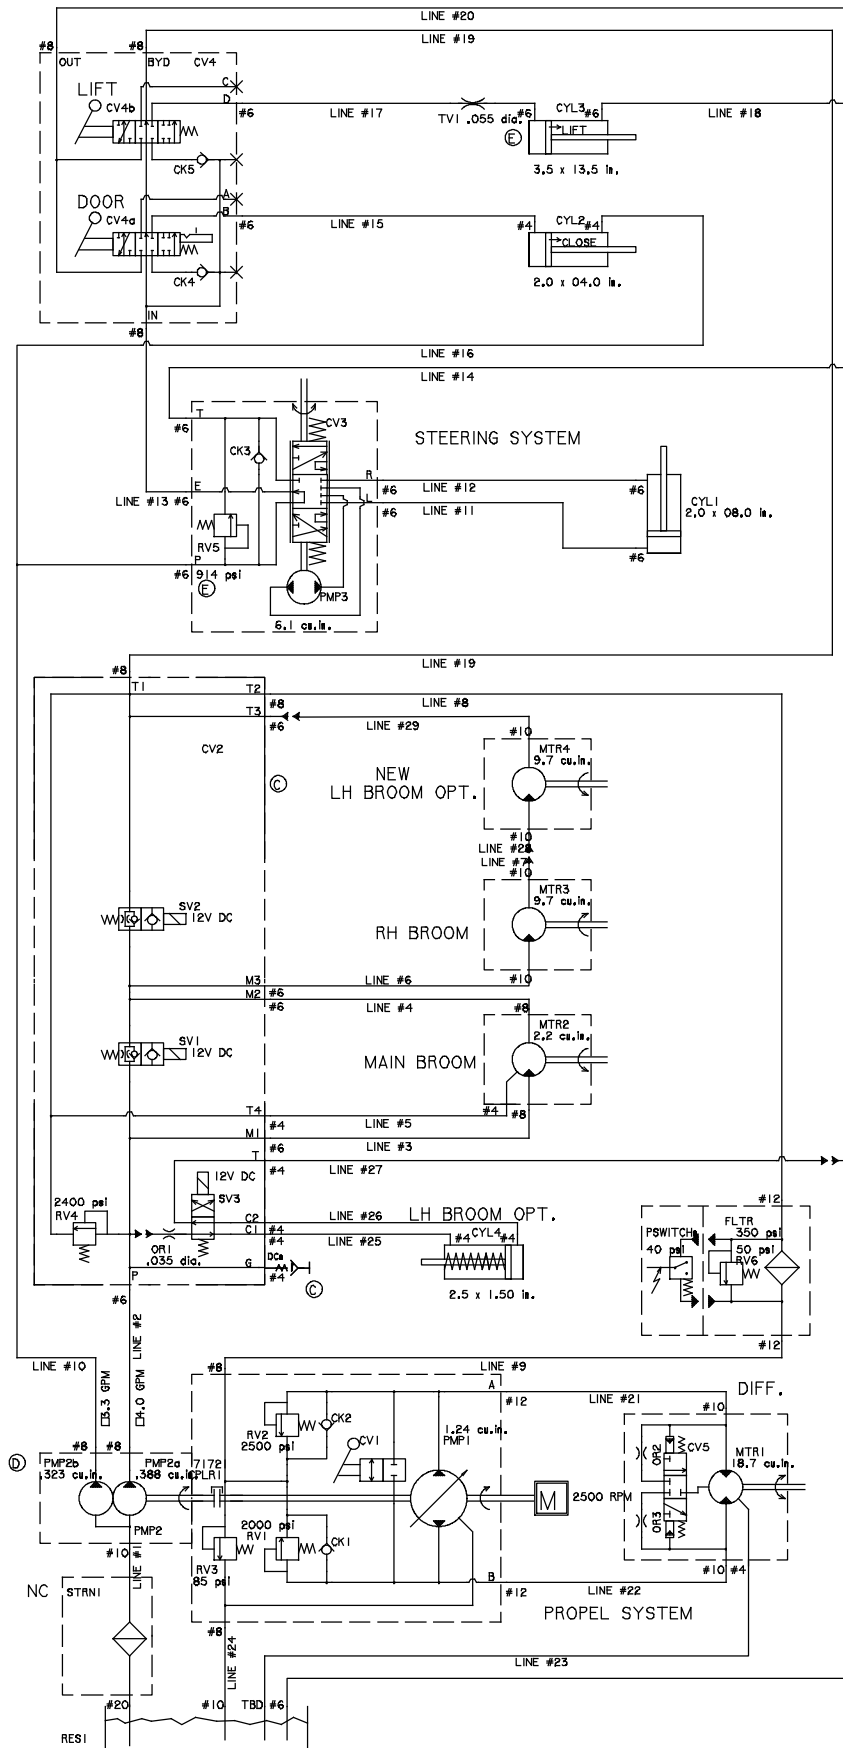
LINE #20
#8 #8 LINE #19
OUT BYD CV4
C
LIFT D
CV4b #6 LINE #17 TV1 .055 dia. #6 CYL3 #6 LINE #18
E LIFT
CK5 3.5 x 13.5 in.
A
DOOR B
CV4a #6 LINE #15 #4 CYL2 #4
CLOSE
CK4 2.0 x 04.0 in.
IN
#8
LINE #16
LINE #14
T CV3
#6
CK3 STEERING SYSTEM
R
LINE #13 #6 E L #6 LINE #12 #6
#6 LINE #11 CYL1
2.0 x 08.0 in.
RV5
P #6
#6 914 psi
E PMP3
6.1 cu.in.
#8 LINE #19
T1 T2
#8 LINE #8
T3 #6 LINE #29
#10
CV2 MTR4
C NEW 9.7 cu.in.
LH BROOM OPT.
#10
LINE #28
LINE #7
#10
MTR3
SV2 9.7 cu.in.
12V DC
RH BROOM
#10
M3 LINE #6
M2 #6
#6 LINE #4 #8
MTR2
SV1 2.2 cu.in.
12V DC
MAIN BROOM
T4 #4 #8
#4 LINE #5
M1
#6 LINE #3
T
12V DC #4 LINE #27
SV3 #12
2400 psi LH BROOM OPT.
RV4 C2 #4 LINE #26 PSWITCH FLTR
C1 #4 CYL4 350 psi
OR1 #4 LINE #25 #4 #4 40 psi 50 psi
.035 dia. DCa RV6
G
P #4 C 2.5 x 1.50 in.
#6
#12
LINE #2
LINE #10 #8 LINE #9
3.3 GPM 4.0 GPM A DIFF.
#12 LINE #21
RV2 CK2 #10
2500 psi 1.24 cu.in.
#8 #8 CV1 PMP1 OR2 CV5
D PMP2b PMP2a 7172 MTR1
.323 cu.in. .388 cu.in. CPLR1 18.7 cu.in.
M 2500 RPM
2000 psi
PMP2 RV1 OR3
#10 LINE #1 CK1
RV3
NC STRN1 85 psi B #12 LINE #22 #10 #4
PROPEL SYSTEM
#8
LINE #24
LINE #23
#20 #10 TBD #6
RES1